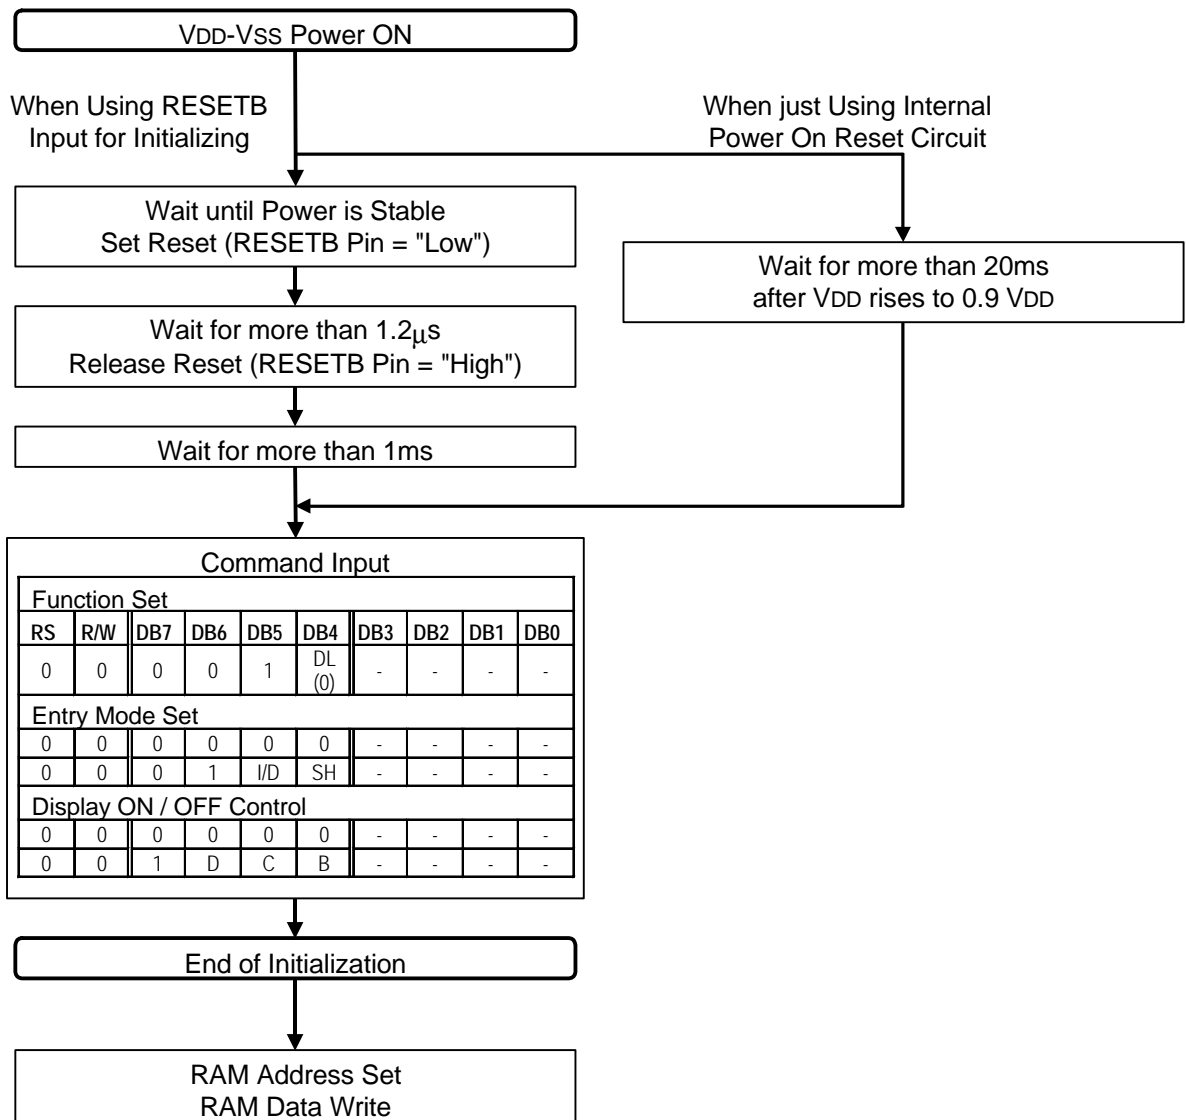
VDD-VSS Power ON

When Using RESETB Input for Initializing

When just Using Internal Power On Reset Circuit

Wait until Power is Stable
Set Reset (RESETB Pin = "Low")

Wait for more than 20ms after VDD rises to 0.9 VDD

Wait for more than 1.2$\mu$s
Release Reset (RESETB Pin = "High")

Wait for more than 1ms

Command Input

Function Set

| RS | R/W | DB7 | DB6 | DB5 | DB4 | DB3 | DB2 | DB1 | DB0 |
|---|---|---|---|---|---|---|---|---|---|
| 0 | 0 | 0 | 0 | 1 | DL (0) | - | - | - | - |

Entry Mode Set

| | | | | | | | | | |
|---|---|---|---|---|---|---|---|---|---|
| 0 | 0 | 0 | 0 | 0 | 0 | - | - | - | - |
| 0 | 0 | 0 | 1 | I/D | SH | - | - | - | - |

Display ON / OFF Control

| | | | | | | | | | |
|---|---|---|---|---|---|---|---|---|---|
| 0 | 0 | 0 | 0 | 0 | 0 | - | - | - | - |
| 0 | 0 | 1 | D | C | B | - | - | - | - |

End of Initialization

RAM Address Set
RAM Data Write